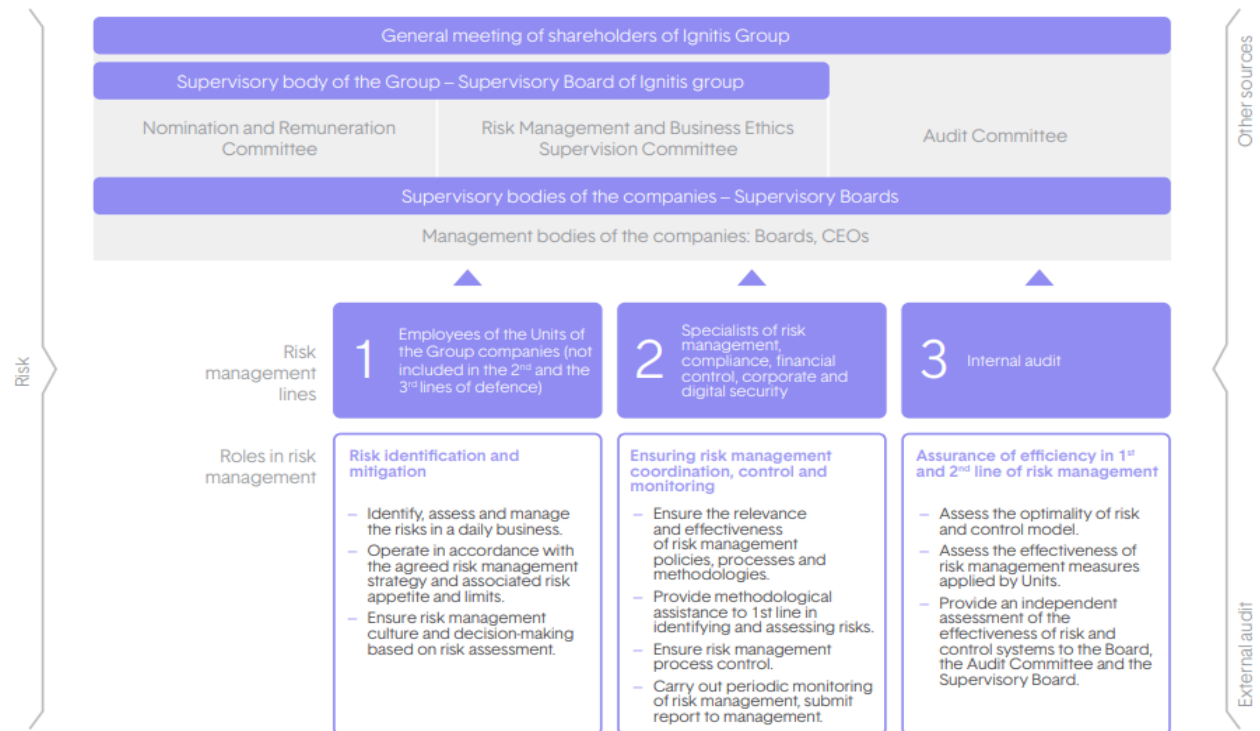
Risk

General meeting of shareholders of Ignitis Group

Supervisory body of the Group – Supervisory Board of Ignitis group

Nomination and Remuneration Committee

Risk Management and Business Ethics Supervision Committee

Audit Committee

Supervisory bodies of the companies – Supervisory Boards

Management bodies of the companies: Boards, CEOs

Other sources

Risk management lines

1 Employees of the Units of the Group companies (not included in the 2$^{nd}$ and the 3$^{rd}$ lines of defence)

2 Specialists of risk management, compliance, financial control, corporate and digital security

3 Internal audit

Roles in risk management

Risk identification and mitigation

– Identify, assess and manage the risks in a daily business.
– Operate in accordance with the agreed risk management strategy and associated risk appetite and limits.
– Ensure risk management culture and decision-making based on risk assessment.

Ensuring risk management coordination, control and monitoring

– Ensure the relevance and effectiveness of risk management policies, processes and methodologies.
– Provide methodological assistance to 1st line in identifying and assessing risks.
– Ensure risk management process control.
– Carry out periodic monitoring of risk management, submit report to management.

Assurance of efficiency in 1$^{st}$ and 2$^{nd}$ line of risk management

– Assess the optimality of risk and control model.
– Assess the effectiveness of risk management measures applied by Units.
– Provide an independent assessment of the effectiveness of risk and control systems to the Board, the Audit Committee and the Supervisory Board.

External audit